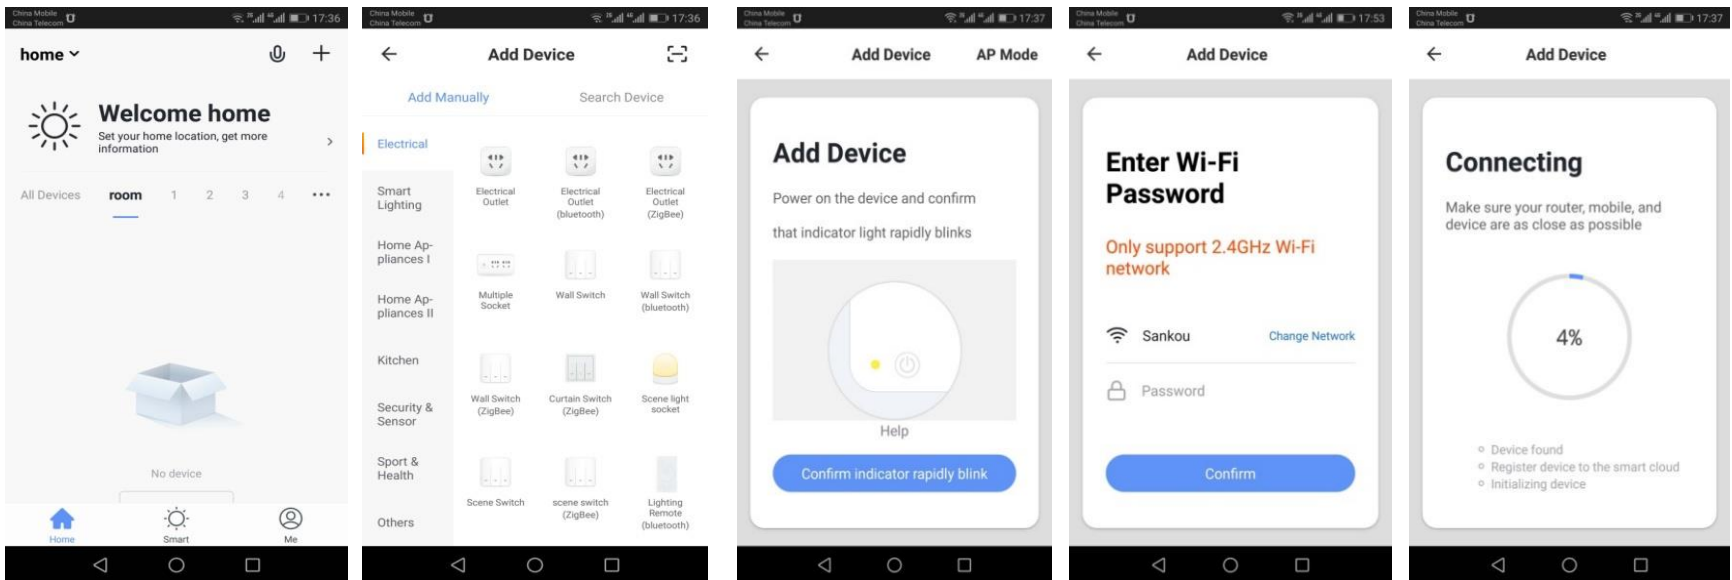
China Mobile
China Telecom
17:36

home

Welcome home
Set your home location, get more information

All Devices room 1 2 3 4 ···

No device

Home Smart Me

China Mobile
China Telecom
17:36

Add Device

Add Manually Search Device

Electrical
Smart Lighting
Home Appliances I
Home Appliances II
Kitchen
Security & Sensor
Sport & Health
Others

Electrical Outlet
Electrical Outlet (bluetooth)
Electrical Outlet (ZigBee)
Multiple Socket
Wall Switch
Wall Switch (bluetooth)
Wall Switch (ZigBee)
Curtain Switch (ZigBee)
Scene light socket
Scene Switch
scene switch (ZigBee)
Lighting Remote (bluetooth)

China Mobile
China Telecom
17:37

Add Device AP Mode

Add Device

Power on the device and confirm

that indicator light rapidly blinks

Help

Confirm indicator rapidly blink

China Mobile
China Telecom
17:53

Add Device

Enter Wi-Fi Password

Only support 2.4GHz Wi-Fi network

Sankou Change Network

Password

Confirm

China Mobile
China Telecom
17:37

Add Device

Connecting

Make sure your router, mobile, and device are as close as possible

4%

Device found
Register device to the smart cloud
Initializing device